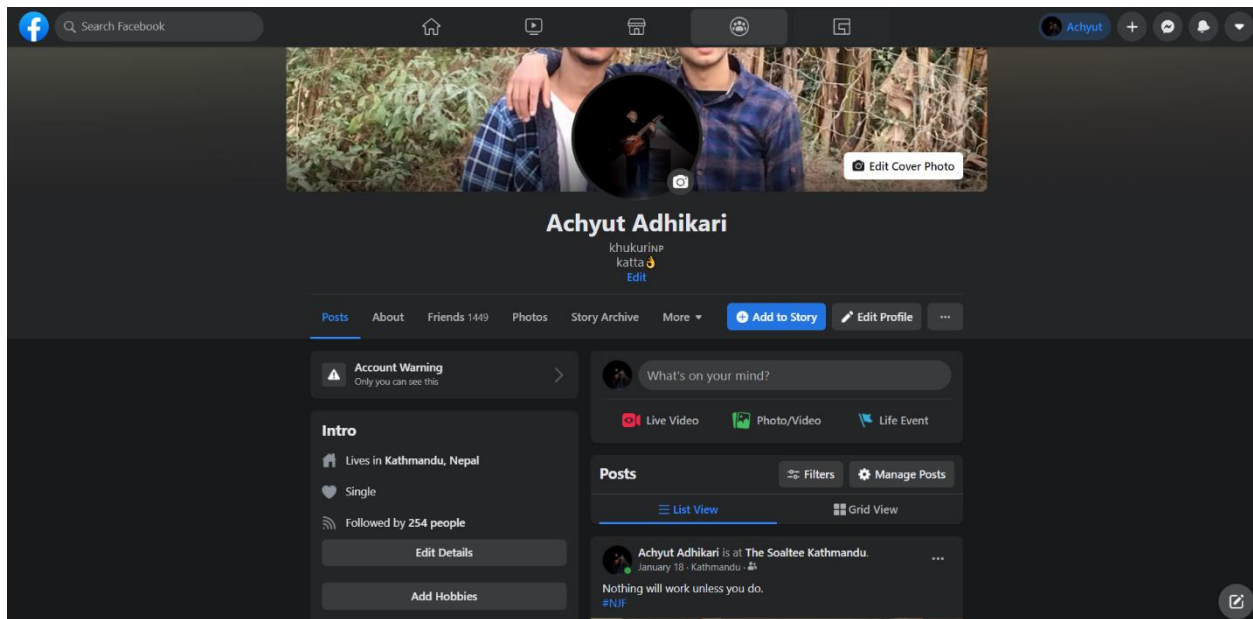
Search Facebook

Achyut

Edit Cover Photo

Achyut Adhikari

khukuriNP
katta👌
Edit

Posts About Friends 1449 Photos Story Archive More ▾

Add to Story

Edit Profile

···

Account Warning
Only you can see this

Intro

Lives in Kathmandu, Nepal

Single

Followed by 254 people

Edit Details

Add Hobbies

What's on your mind?

Live Video Photo/Video Life Event

Posts

Filters Manage Posts

List View Grid View

Achyut Adhikari is at The Soaltee Kathmandu.
January 18 · Kathmandu ·

···

Nothing will work unless you do.
#NJF